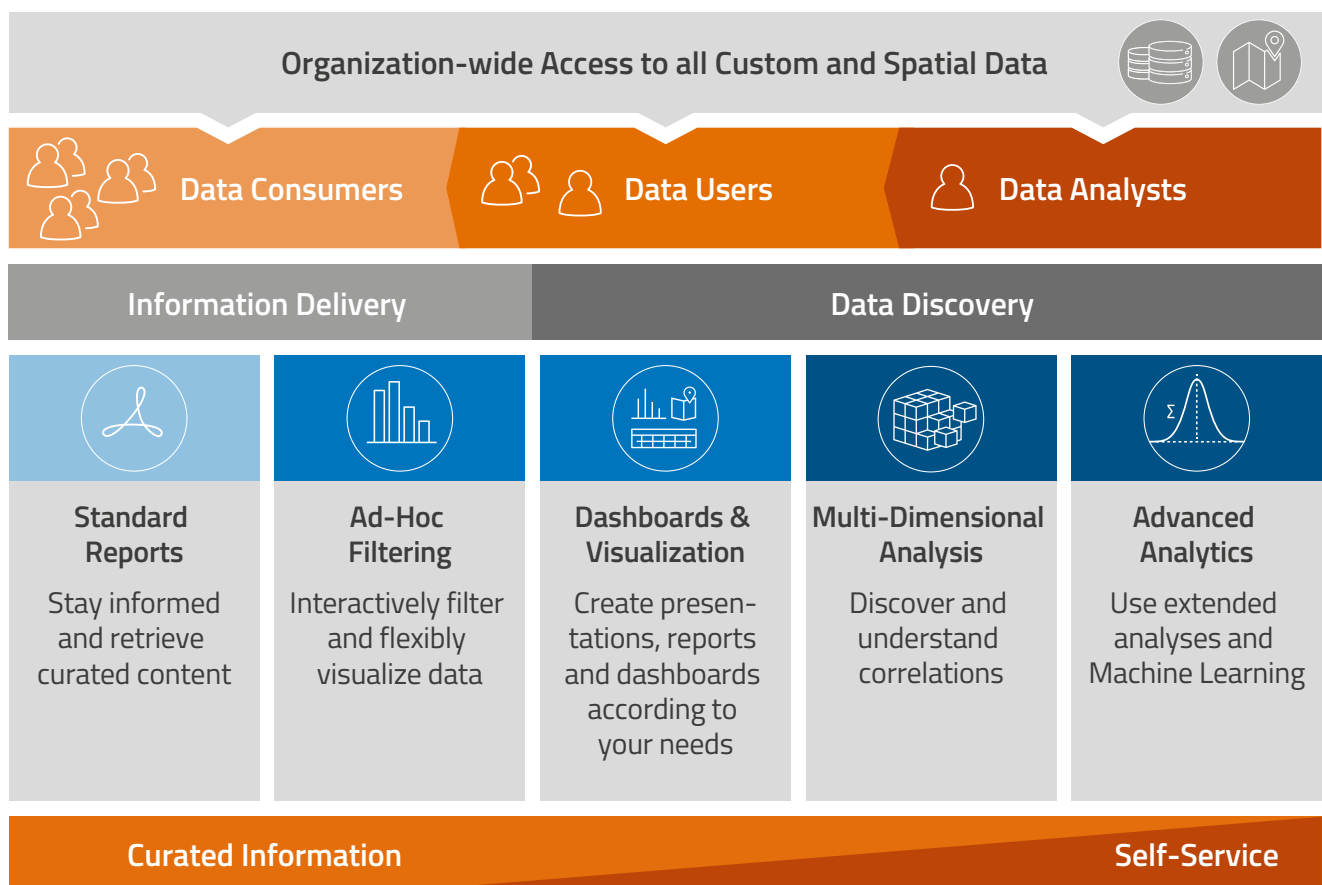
Organization-wide Access to all Custom and Spatial Data

Data Consumers

Data Users

Data Analysts

Information Delivery

Data Discovery

Standard Reports

Stay informed and retrieve curated content

Ad-Hoc Filtering

Interactively filter and flexibly visualize data

Dashboards & Visualization

Create presentations, reports and dashboards according to your needs

Multi-Dimensional Analysis

Discover and understand correlations

Advanced Analytics

Use extended analyses and Machine Learning

Curated Information

Self-Service